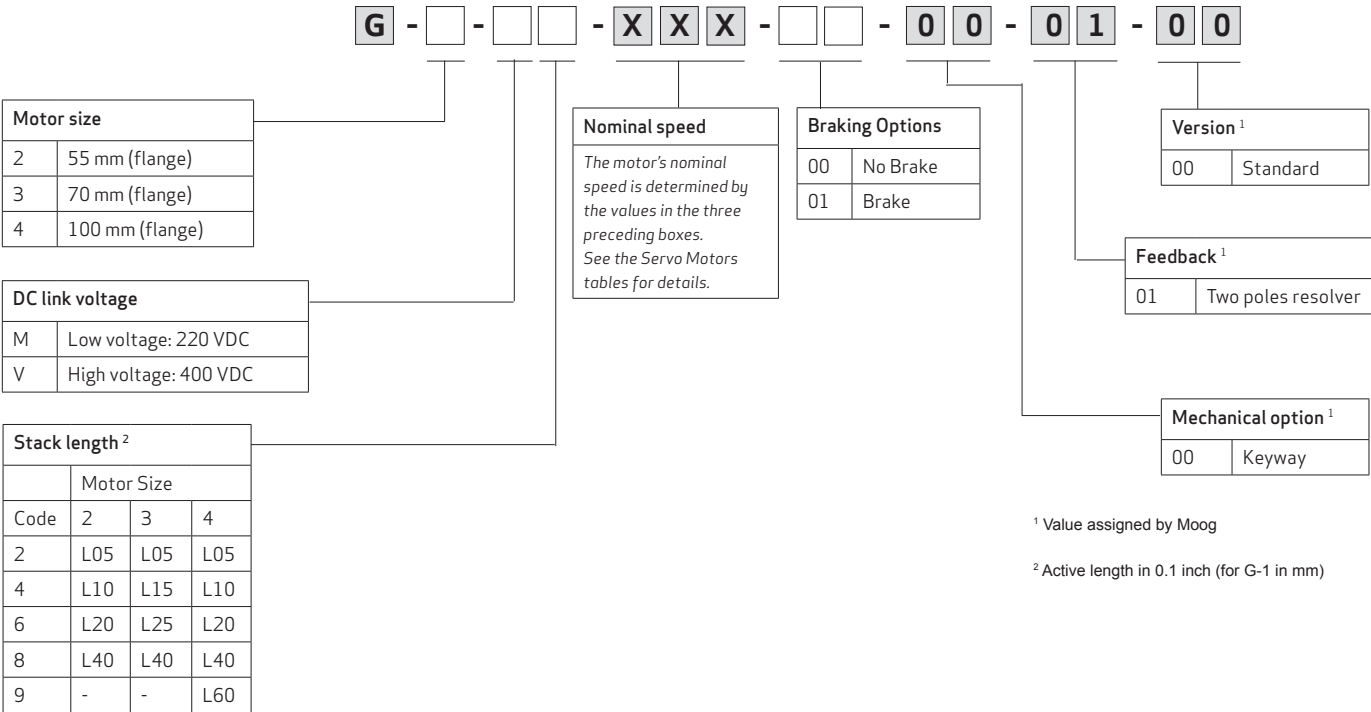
G - [ ] - [ ][ ] - X X X - [ ][ ] - 0 0 - 0 1 - 0 0

| Motor size | |
|---|---|
| 2 | 55 mm (flange) |
| 3 | 70 mm (flange) |
| 4 | 100 mm (flange) |

| DC link voltage | |
|---|---|
| M | Low voltage: 220 VDC |
| V | High voltage: 400 VDC |

| Stack length $^2$ | | | |
|---|---|---|---|
| | Motor Size | | |
| Code | 2 | 3 | 4 |
| 2 | L05 | L05 | L05 |
| 4 | L10 | L15 | L10 |
| 6 | L20 | L25 | L20 |
| 8 | L40 | L40 | L40 |
| 9 | - | - | L60 |

Nominal speed

The motor's nominal speed is determined by the values in the three preceding boxes. See the Servo Motors tables for details.

| Braking Options | |
|---|---|
| 00 | No Brake |
| 01 | Brake |

| Version $^1$ | |
|---|---|
| 00 | Standard |

| Feedback $^1$ | |
|---|---|
| 01 | Two poles resolver |

| Mechanical option $^1$ | |
|---|---|
| 00 | Keyway |

$^1$ Value assigned by Moog

$^2$ Active length in 0.1 inch (for G-1 in mm)